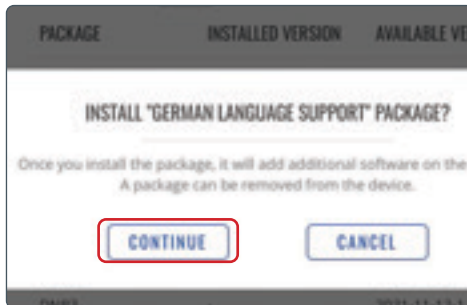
PACKAGE INSTALLED VERSION AVAILABLE VE

INSTALL "GERMAN LANGUAGE SUPPORT" PACKAGE?

Once you install the package, it will add additional software on the A package can be removed from the device.

CONTINUE

CANCEL

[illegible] 2021-11-12 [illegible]